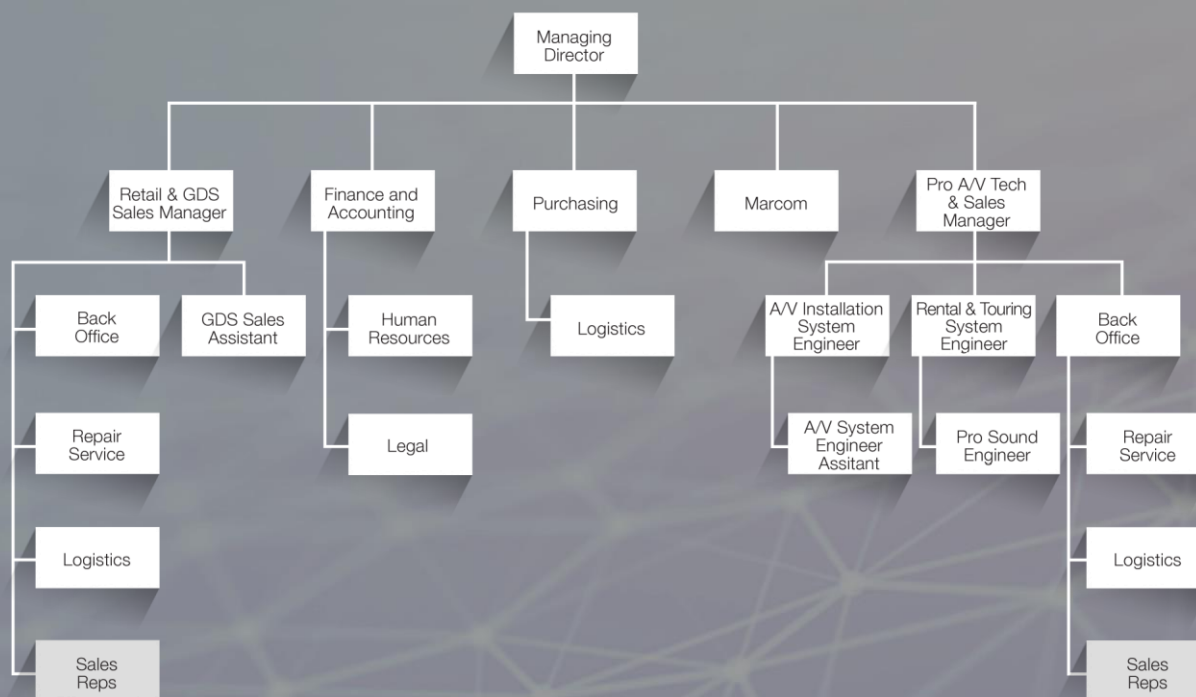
Managing Director

Retail & GDS Sales Manager

Finance and Accounting

Purchasing

Marcom

Pro A/V Tech & Sales Manager

Back Office

GDS Sales Assistant

Human Resources

Logistics

A/V Installation System Engineer

Rental & Touring System Engineer

Back Office

Repair Service

Legal

A/V System Engineer Assitant

Pro Sound Engineer

Repair Service

Logistics

Logistics

Sales Reps

Sales Reps